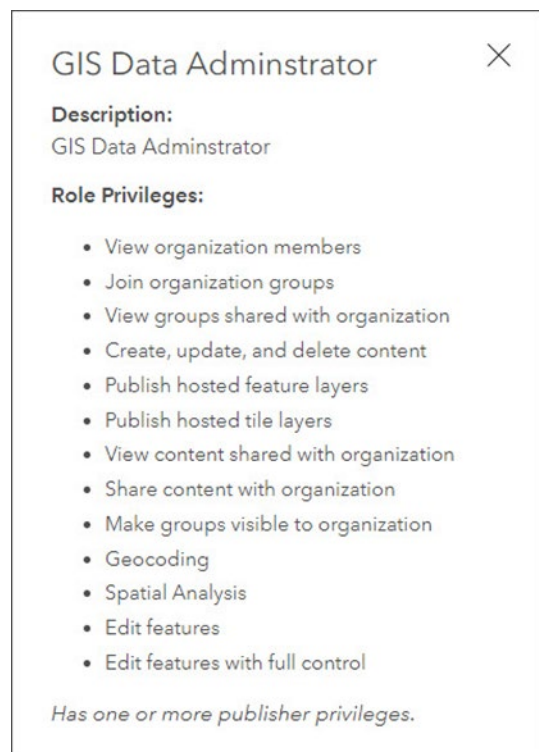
GIS Data Adminstrator

×

Description:
GIS Data Adminstrator

Role Privileges:

- View organization members
- Join organization groups
- View groups shared with organization
- Create, update, and delete content
- Publish hosted feature layers
- Publish hosted tile layers
- View content shared with organization
- Share content with organization
- Make groups visible to organization
- Geocoding
- Spatial Analysis
- Edit features
- Edit features with full control

Has one or more publisher privileges.